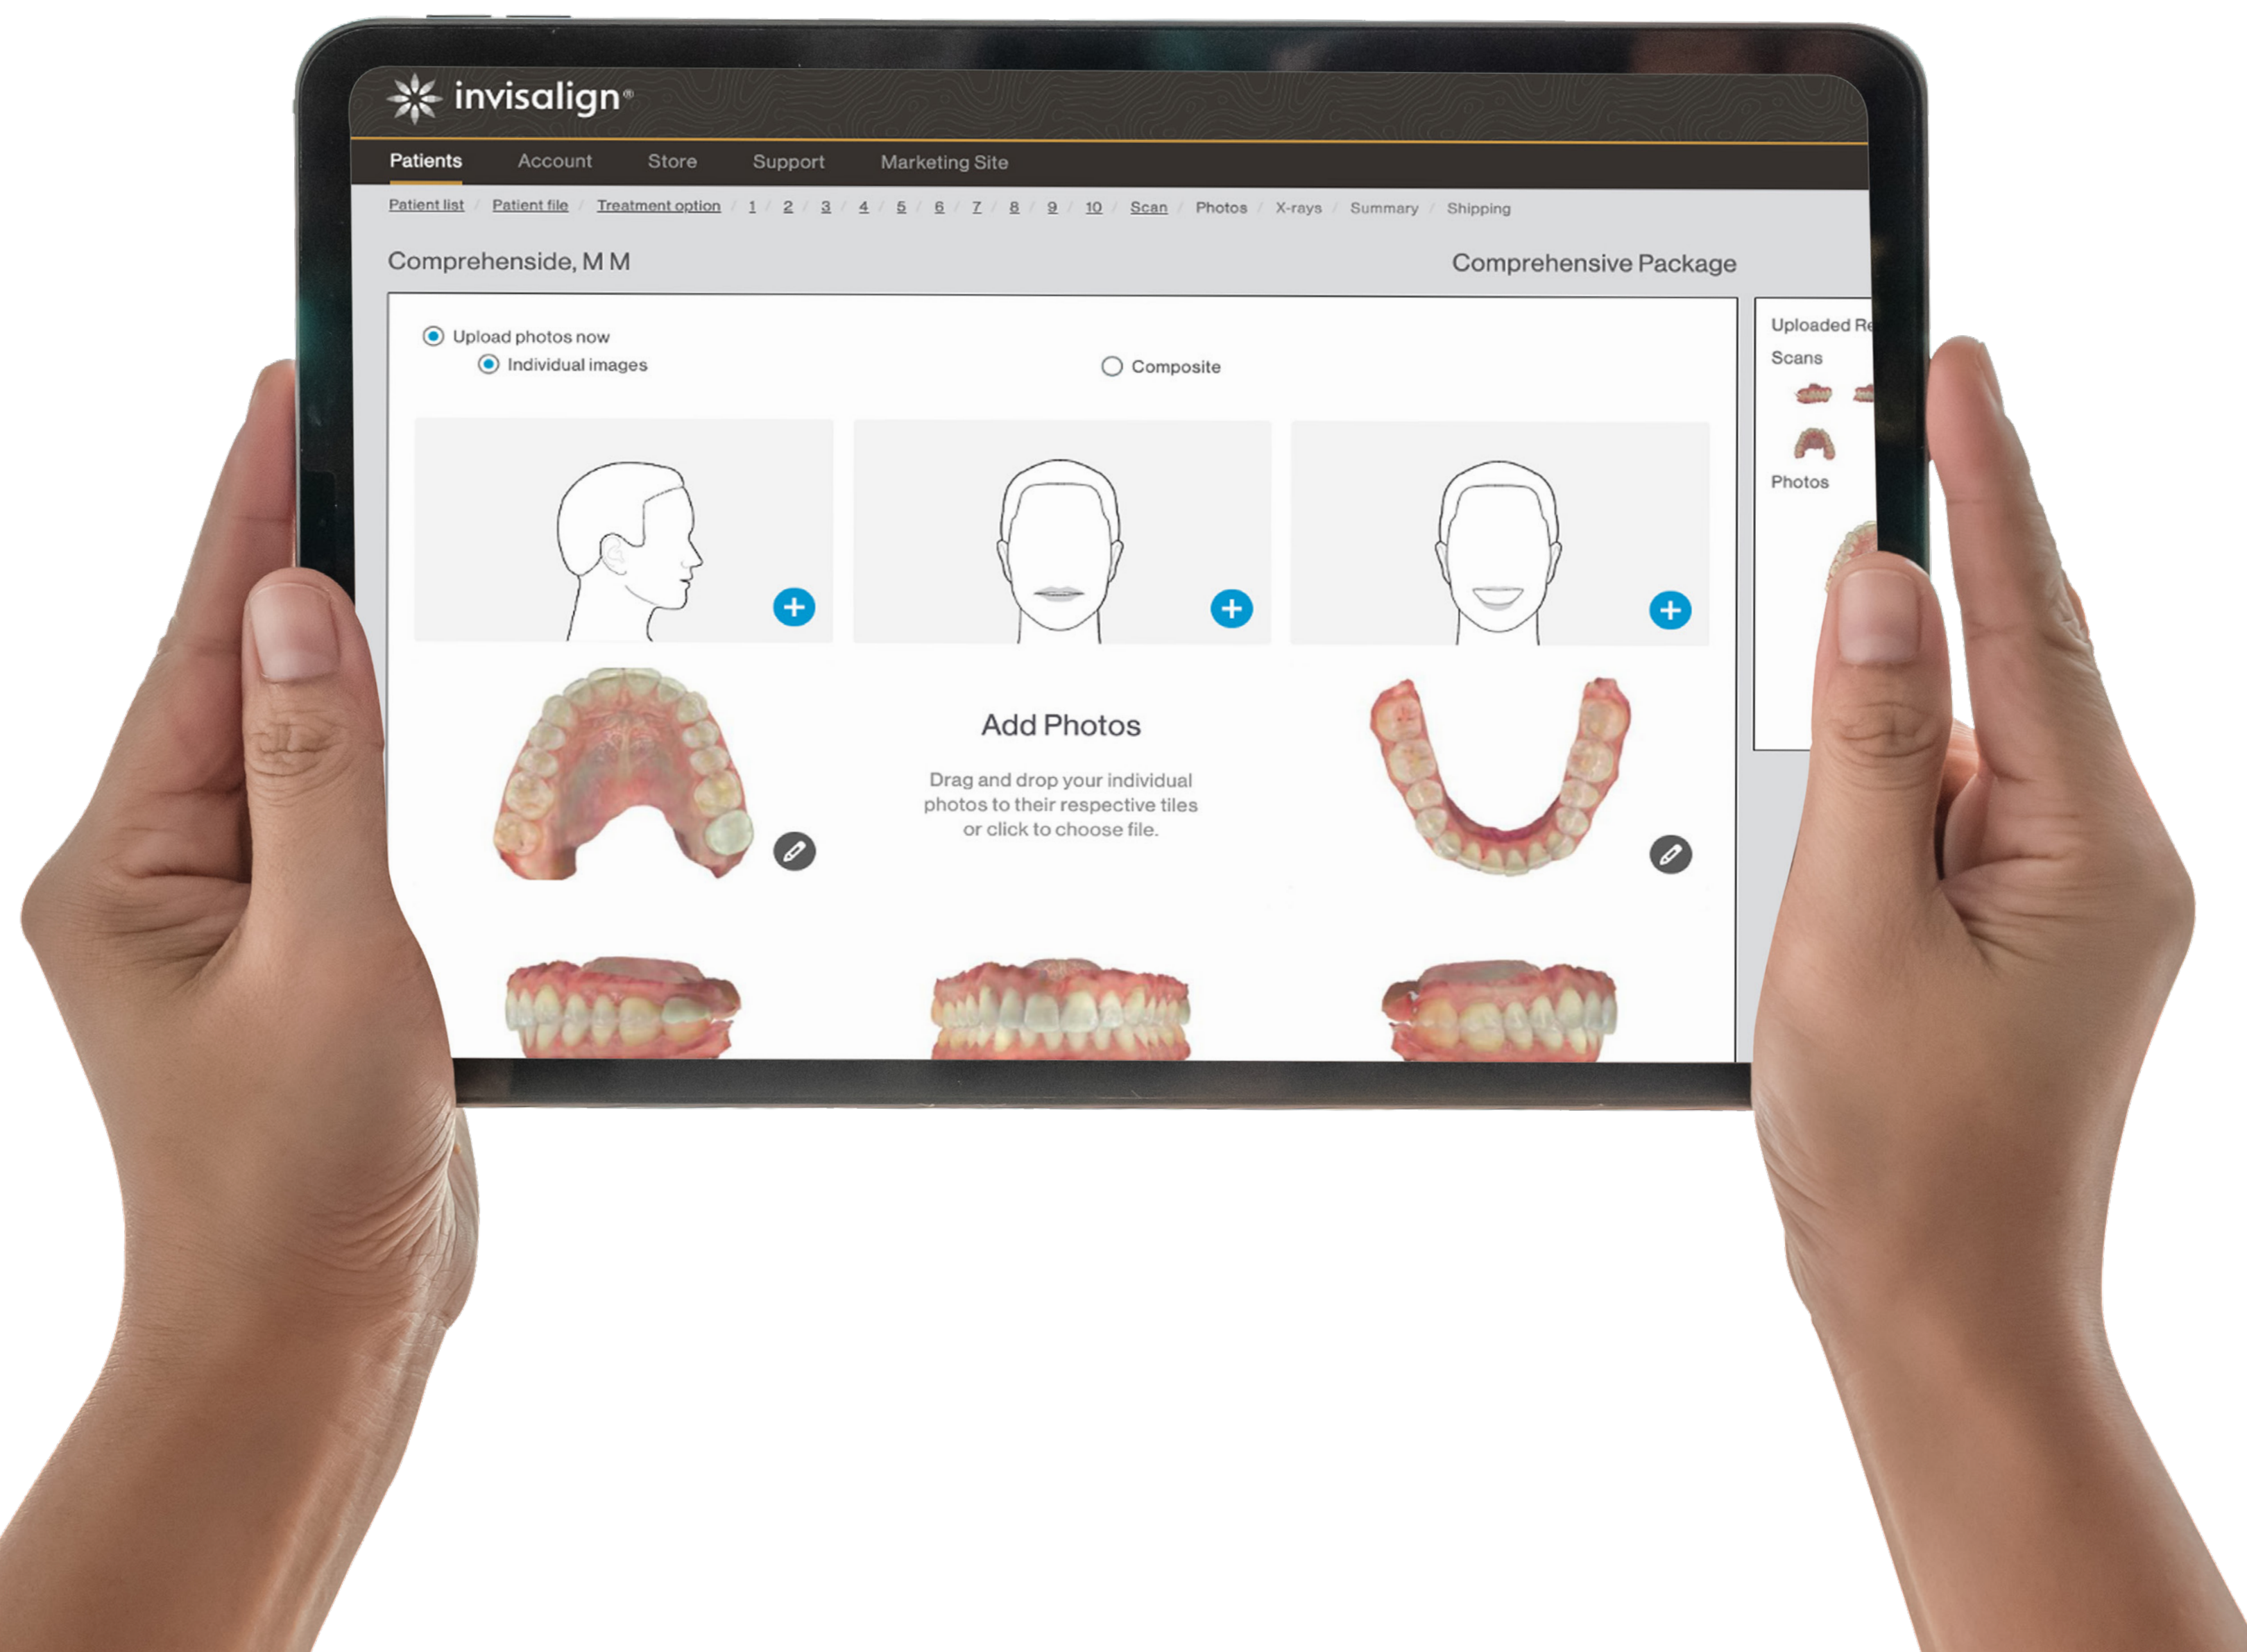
invisalign®

Patients Account Store Support Marketing Site

Patient list / Patient file / Treatment option / 1 / 2 / 3 / 4 / 5 / 6 / 7 / 8 / 9 / 10 / Scan / Photos / X-rays / Summary / Shipping

Comprehenside, M M

Comprehensive Package

Upload photos now

Individual images

Composite

Add Photos

Drag and drop your individual photos to their respective tiles or click to choose file.

Uploaded Re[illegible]

Scans

Photos